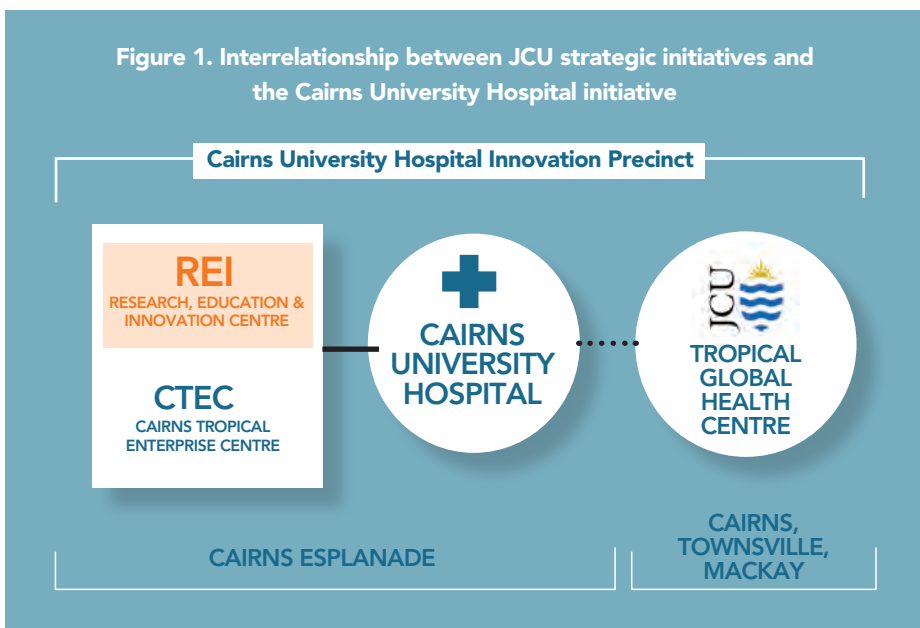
Figure 1. Interrelationship between JCU strategic initiatives and the Cairns University Hospital initiative

Cairns University Hospital Innovation Precinct

REI
RESEARCH, EDUCATION & INNOVATION CENTRE

CTEC
CAIRNS TROPICAL ENTERPRISE CENTRE

CAIRNS UNIVERSITY HOSPITAL

JCU

TROPICAL GLOBAL HEALTH CENTRE

CAIRNS ESPLANADE

CAIRNS, TOWNSVILLE, MACKAY